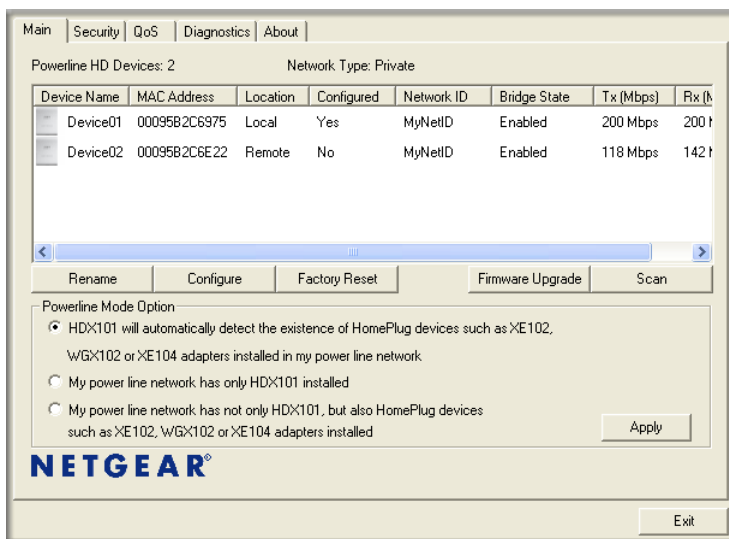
Main | Security | QoS | Diagnostics | About

Powerline HD Devices: 2 Network Type: Private

| Device Name | MAC Address | Location | Configured | Network ID | Bridge State | Tx (Mbps) | Rx (M |
|---|---|---|---|---|---|---|---|
| Device01 | 00095B2C6975 | Local | Yes | MyNetID | Enabled | 200 Mbps | 200 I |
| Device02 | 00095B2C6E22 | Remote | No | MyNetID | Enabled | 118 Mbps | 142 I |

Rename Configure Factory Reset Firmware Upgrade Scan

Powerline Mode Option

HDX101 will automatically detect the existence of HomePlug devices such as XE102, WGX102 or XE104 adapters installed in my power line network

My power line network has only HDX101 installed

My power line network has not only HDX101, but also HomePlug devices such as XE102, WGX102 or XE104 adapters installed

Apply

NETGEAR®

Exit